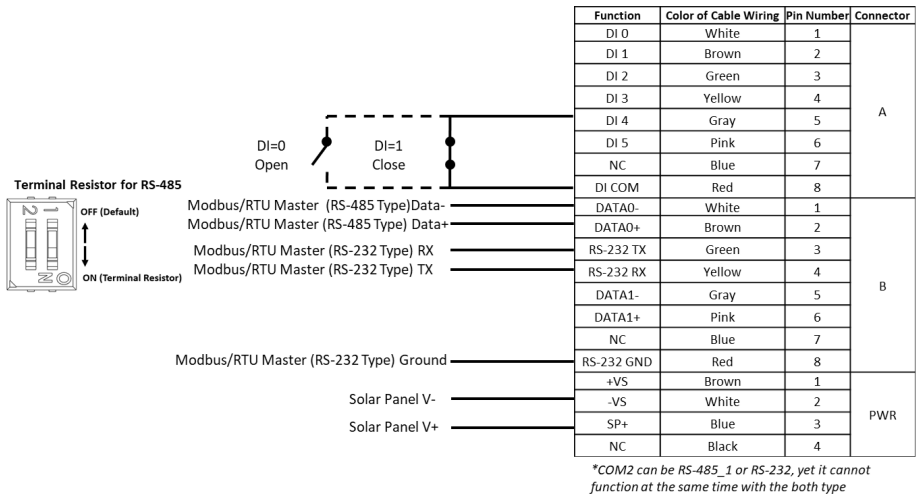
| Function | Color of Cable Wiring | Pin Number | Connector |
|---|---|---|---|
| DI 0 | White | 1 | A |
| DI 1 | Brown | 2 | |
| DI 2 | Green | 3 | |
| DI 3 | Yellow | 4 | |
| DI 4 | Gray | 5 | |
| DI 5 | Pink | 6 | |
| NC | Blue | 7 | |
| DI COM | Red | 8 | |
| DATA0- | White | 1 | B |
| DATA0+ | Brown | 2 | |
| RS-232 TX | Green | 3 | |
| RS-232 RX | Yellow | 4 | |
| DATA1- | Gray | 5 | |
| DATA1+ | Pink | 6 | |
| NC | Blue | 7 | |
| RS-232 GND | Red | 8 | |
| +VS | Brown | 1 | PWR |
| -VS | White | 2 | |
| SP+ | Blue | 3 | |
| NC | Black | 4 | |

DI=0
Open

DI=1
Close

Terminal Resistor for RS-485

2 1

OFF (Default)

ON (Terminal Resistor)

Modbus/RTU Master (RS-485 Type)Data-
Modbus/RTU Master (RS-485 Type) Data+
Modbus/RTU Master (RS-232 Type) RX
Modbus/RTU Master (RS-232 Type) TX
Modbus/RTU Master (RS-232 Type) Ground
Solar Panel V-
Solar Panel V+

*COM2 can be RS-485_1 or RS-232, yet it cannot function at the same time with the both type